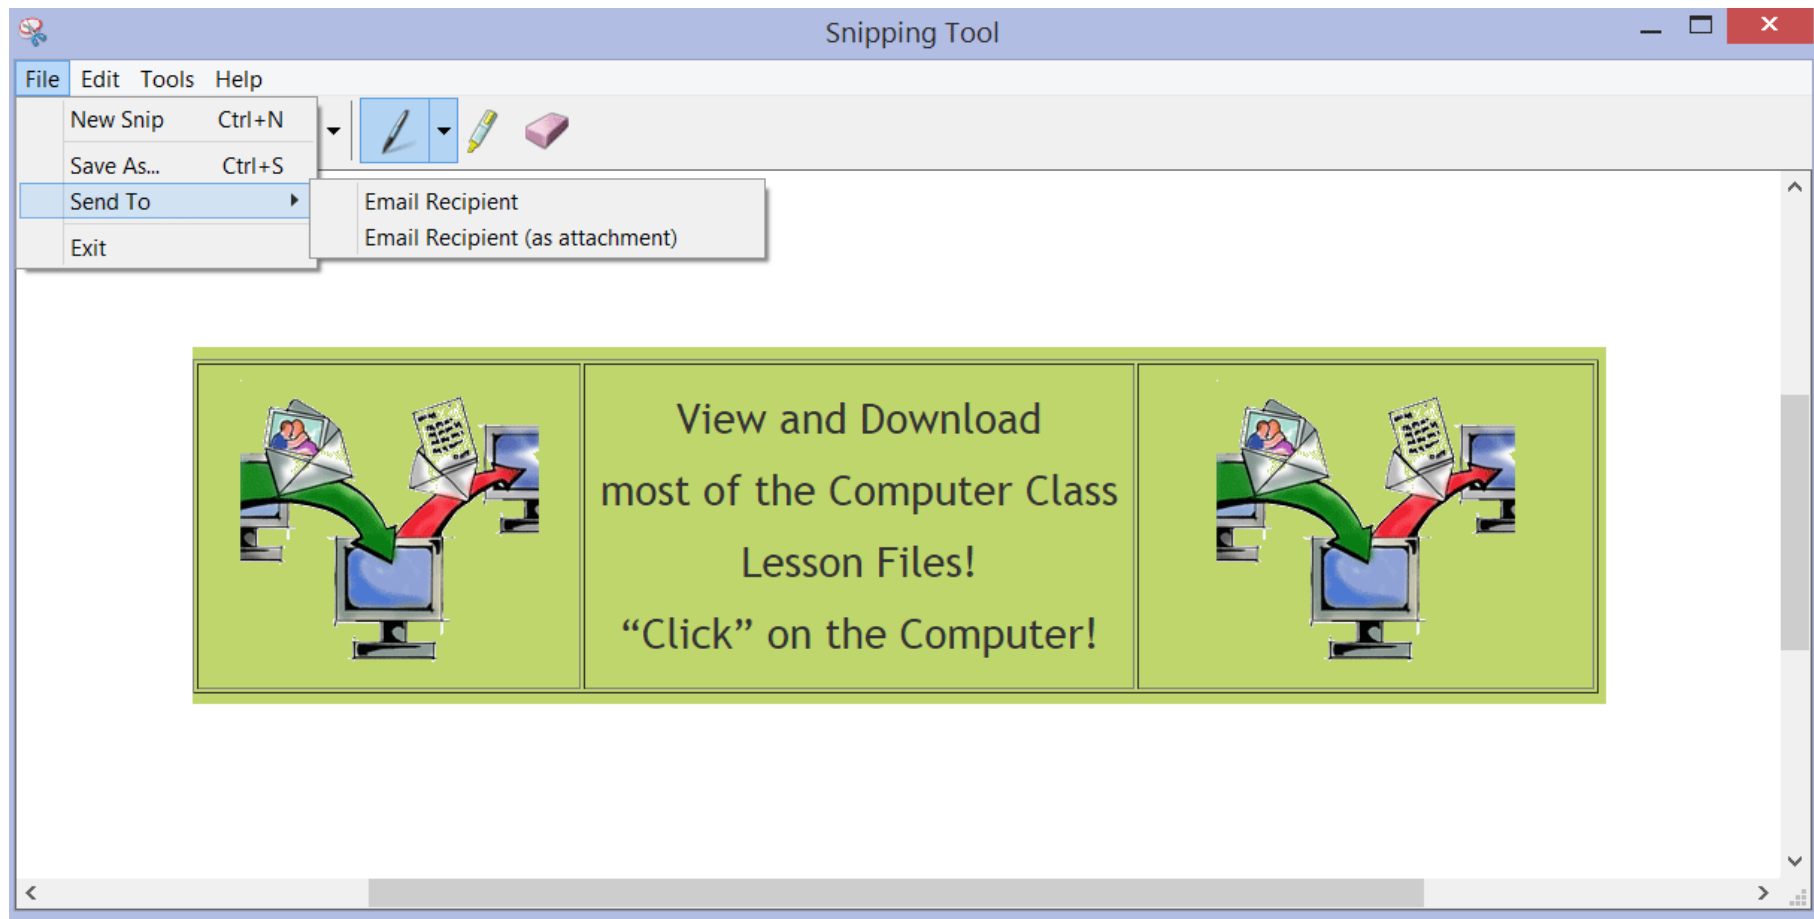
Snipping Tool

File Edit Tools Help

New Snip Ctrl+N

Save As... Ctrl+S

Send To

Exit

Email Recipient

Email Recipient (as attachment)

View and Download most of the Computer Class Lesson Files! “Click” on the Computer!